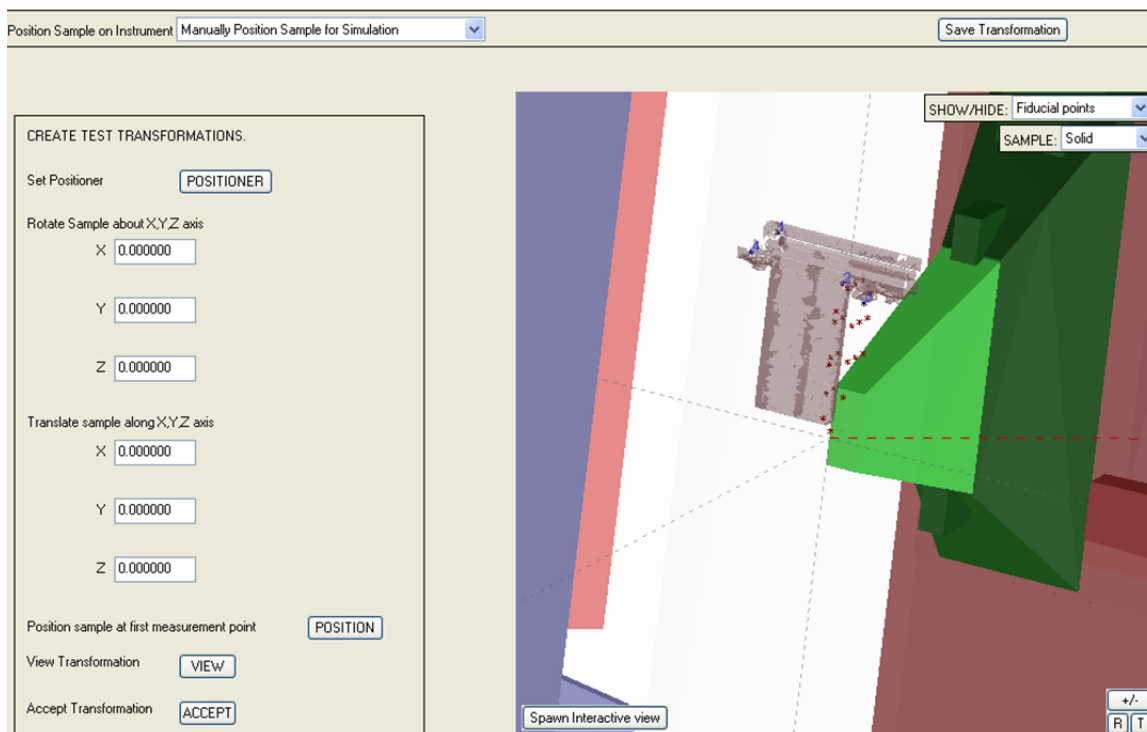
Position Sample on Instrument Manually Position Sample for Simulation

Save Transformation

SHOW/HIDE: Fiducial points

SAMPLE: Solid

CREATE TEST TRANSFORMATIONS.

Set Positioner POSITIONER

Rotate Sample about X,Y,Z axis

X 0.000000

Y 0.000000

Z 0.000000

Translate sample along X,Y,Z axis

X 0.000000

Y 0.000000

Z 0.000000

Position sample at first measurement point POSITION

View Transformation VIEW

Accept Transformation ACCEPT

1

4

2

3

Spawn Interactive view

+/-

R T